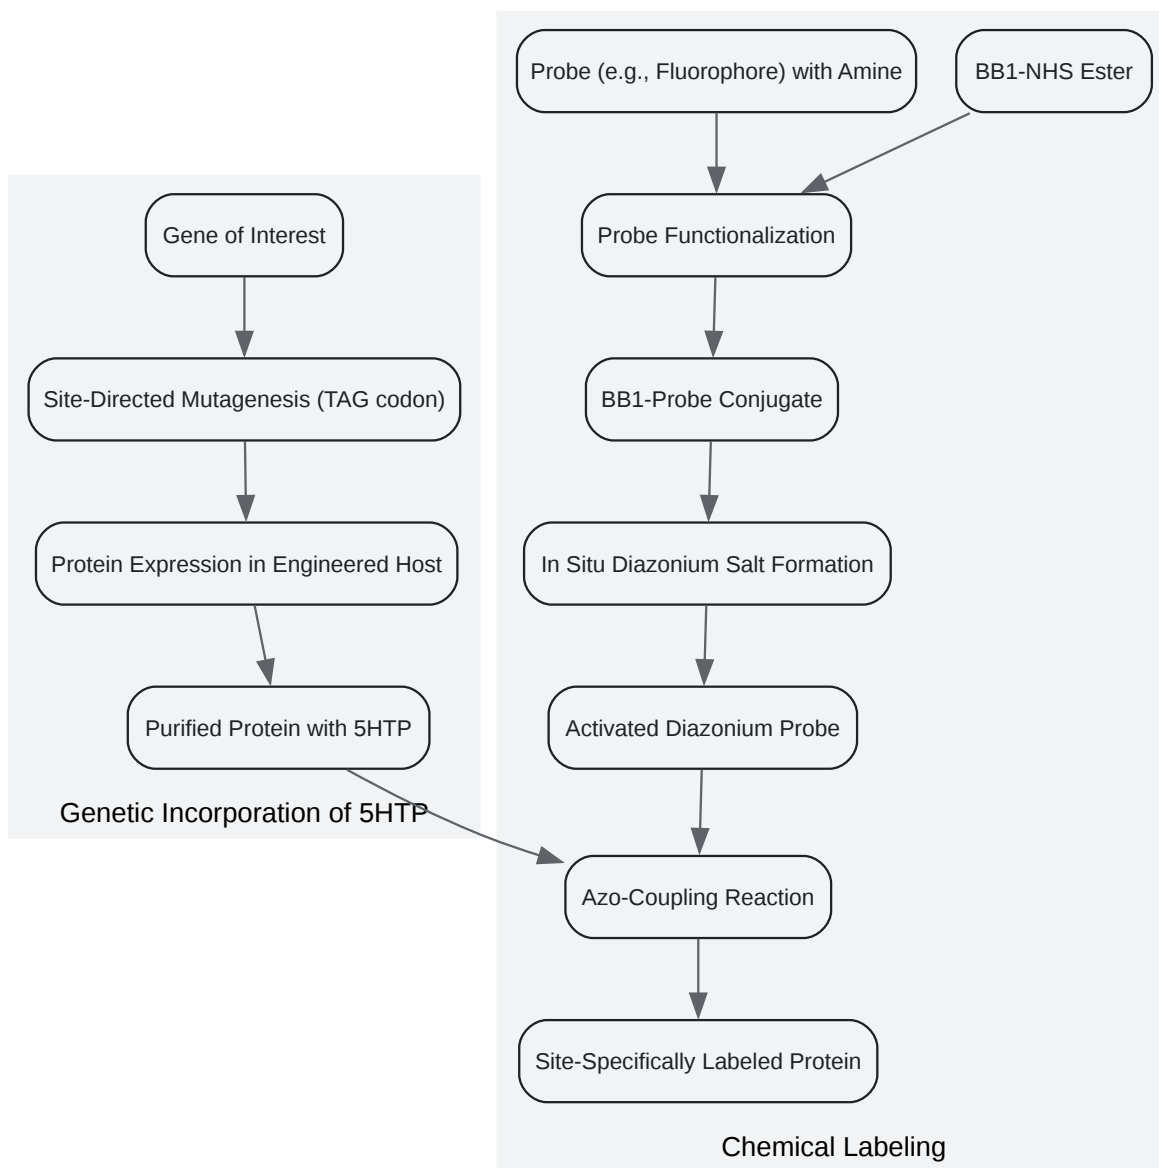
Gene of Interest

Site-Directed Mutagenesis (TAG codon)

Protein Expression in Engineered Host

Purified Protein with 5HTP

Genetic Incorporation of 5HTP

Probe (e.g., Fluorophore) with Amine

BB1-NHS Ester

Probe Functionalization

BB1-Probe Conjugate

In Situ Diazonium Salt Formation

Activated Diazonium Probe

Azo-Coupling Reaction

Site-Specifically Labeled Protein

Chemical Labeling